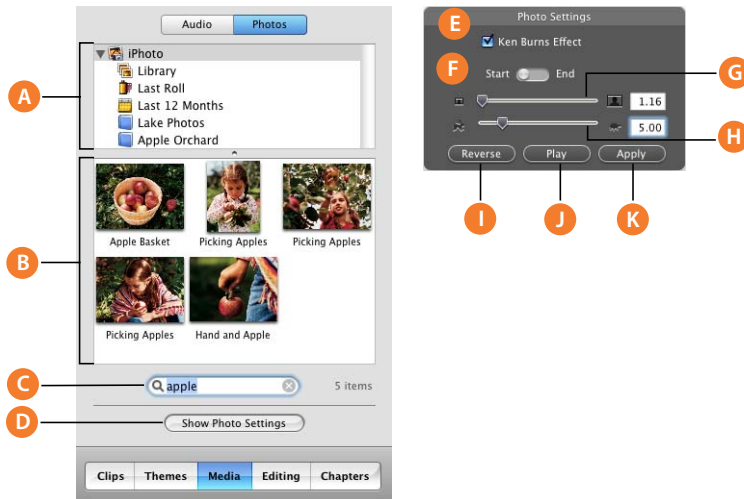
Audio Photos

iPhoto
Library
Last Roll
Last 12 Months
Lake Photos
Apple Orchard

A

B

Apple Basket
Picking Apples
Picking Apples
Picking Apples
Hand and Apple

C
apple
5 items

D
Show Photo Settings

Clips Themes Media Editing Chapters

Photo Settings
E
Ken Burns Effect
F
Start End
G
1.16
5.00
H
Reverse Play Apply
I J K